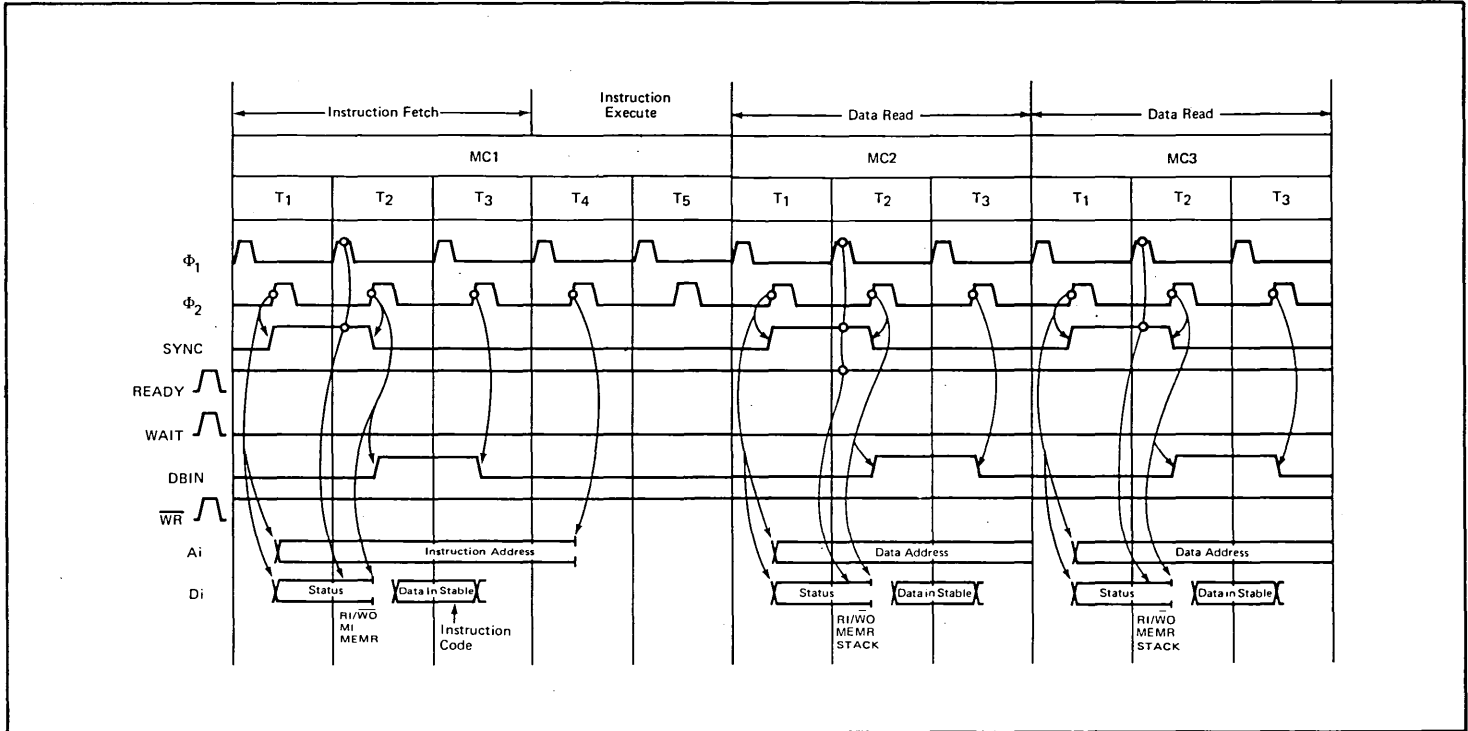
Instruction Fetch

Instruction Execute

Data Read

Data Read

MC1

MC2

MC3

$T_1$ $T_2$ $T_3$ $T_4$ $T_5$ $T_1$ $T_2$ $T_3$ $T_1$ $T_2$ $T_3$

$\Phi_1$

$\Phi_2$

SYNC

READY

WAIT

DBIN

$\overline{WR}$

Ai

Di

Instruction Address

Data Address

Data Address

Status

Data In Stable

Status

Data in Stable

Status

Data in Stable

RI/$\overline{WO}$
MI
MEMR

Instruction Code

RI/$\overline{WO}$
MEMR
STACK

RI/$\overline{WO}$
MEMR
STACK